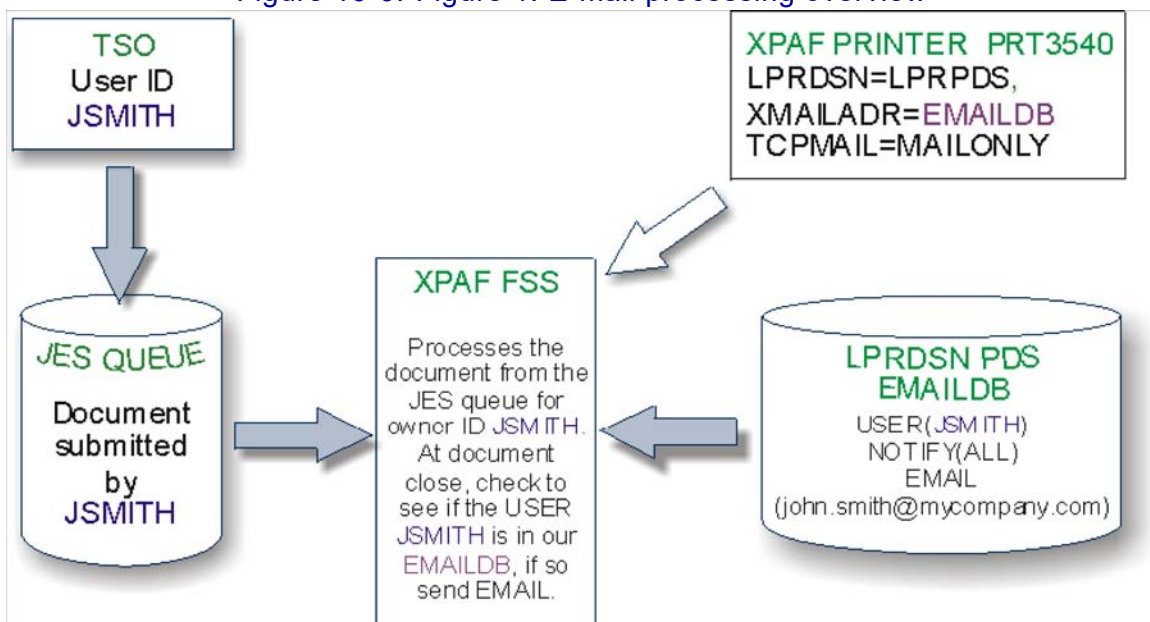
Figure 10-6: Figure 4: E-mail processing overview

TSO
User ID
JSMITH

XPAF PRINTER PRT3540
LPRDSN=LPRPDS,
XMAILADR=EMAILDB
TCPMAIL=MAILONLY

JES QUEUE
Document submitted by JSMITH

XPAF FSS
Processes the document from the JES queue for owner ID JSMITH. At document close, check to see if the USER JSMITH is in our EMAILDB, if so send EMAIL.

LPRDSN PDS
EMAILDB
USER(JSMITH)
NOTIFY(ALL)
EMAIL
(john.smith@mycompany.com)